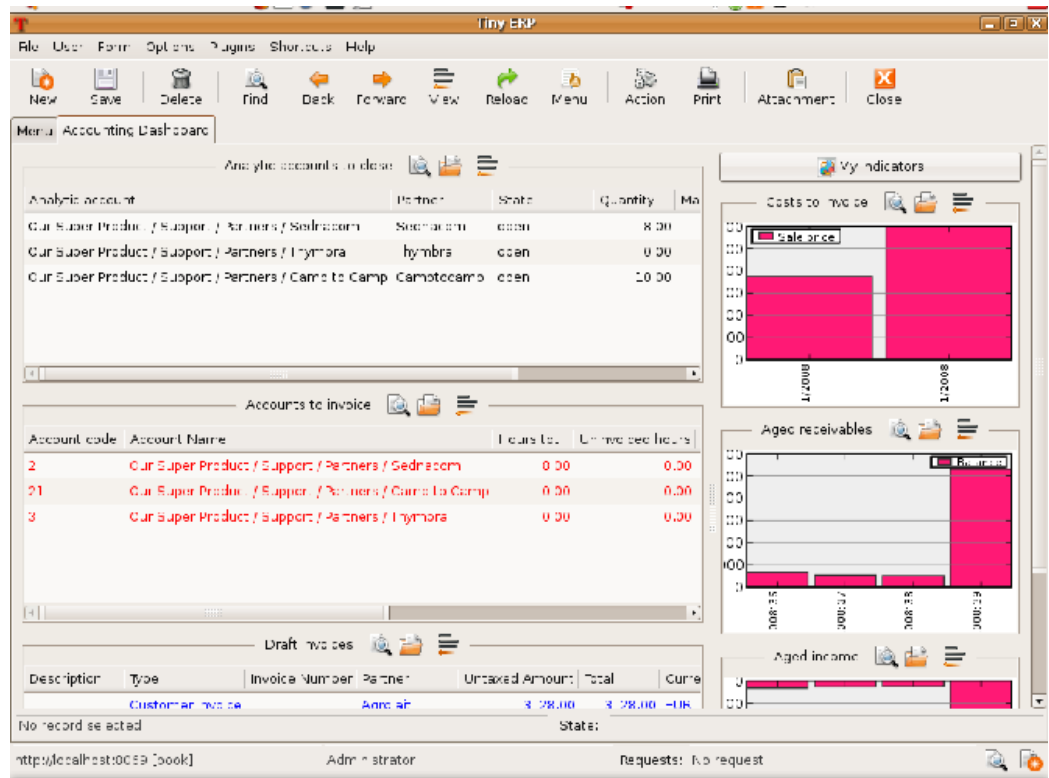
Tiny ERP

File User Form Options Plugins Shortcuts Help

New Save Delete Find Back Forward View Reload Menu Action Print Attachment Close

Menu Accounting Dashboard

Analytic accounts to close

| Analytic account | Partner | State | Quantity | Ma |
|---|---|---|---|---|
| Our Super Product / Support / Partners / Sednacom | Sednacom | open | 8.00 | |
| Our Super Product / Support / Partners / Tinymbra | Tinymbra | open | 0.00 | |
| Our Super Product / Support / Partners / Camp to Camp | Camptocamp | open | 10.00 | |

Accounts to invoice

| Account code | Account Name | Hours tot | Uninvoiced hours |
|---|---|---|---|
| 2 | Our Super Product / Support / Partners / Sednacom | 0.00 | 0.00 |
| 21 | Our Super Product / Support / Partners / Camp to Camp | 0.00 | 0.00 |
| 3 | Our Super Product / Support / Partners / Tinymbra | 0.00 | 0.00 |

Draft invoices

| Description | Type | Invoice Number | Partner | Untaxed Amount | Total | Curre |
|---|---|---|---|---|---|---|
| | Customer Invoice | | Agrolait | 3 728.00 | 3 728.00 | EUR |

My indicators

Costs to invoice

Sale price

1/2008
1/2008

Aged receivables

Balance

Aged income

No record selected

State:

http://localhost:8069 [book] Administrator Requests: No request